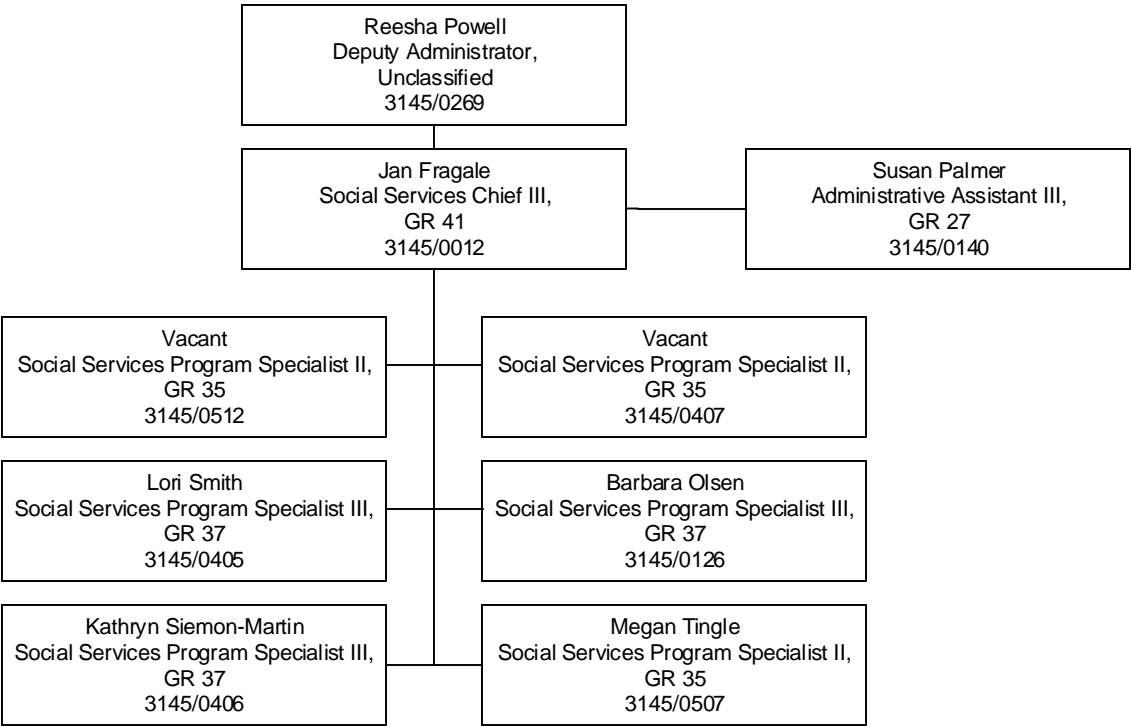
Reesha Powell
Deputy Administrator,
Unclassified
3145/0269

Jan Fragale
Social Services Chief III,
GR 41
3145/0012

Susan Palmer
Administrative Assistant III,
GR 27
3145/0140

Vacant
Social Services Program Specialist II,
GR 35
3145/0512

Vacant
Social Services Program Specialist II,
GR 35
3145/0407

Lori Smith
Social Services Program Specialist III,
GR 37
3145/0405

Barbara Olsen
Social Services Program Specialist III,
GR 37
3145/0126

Kathryn Siemon-Martin
Social Services Program Specialist III,
GR 37
3145/0406

Megan Tingle
Social Services Program Specialist II,
GR 35
3145/0507